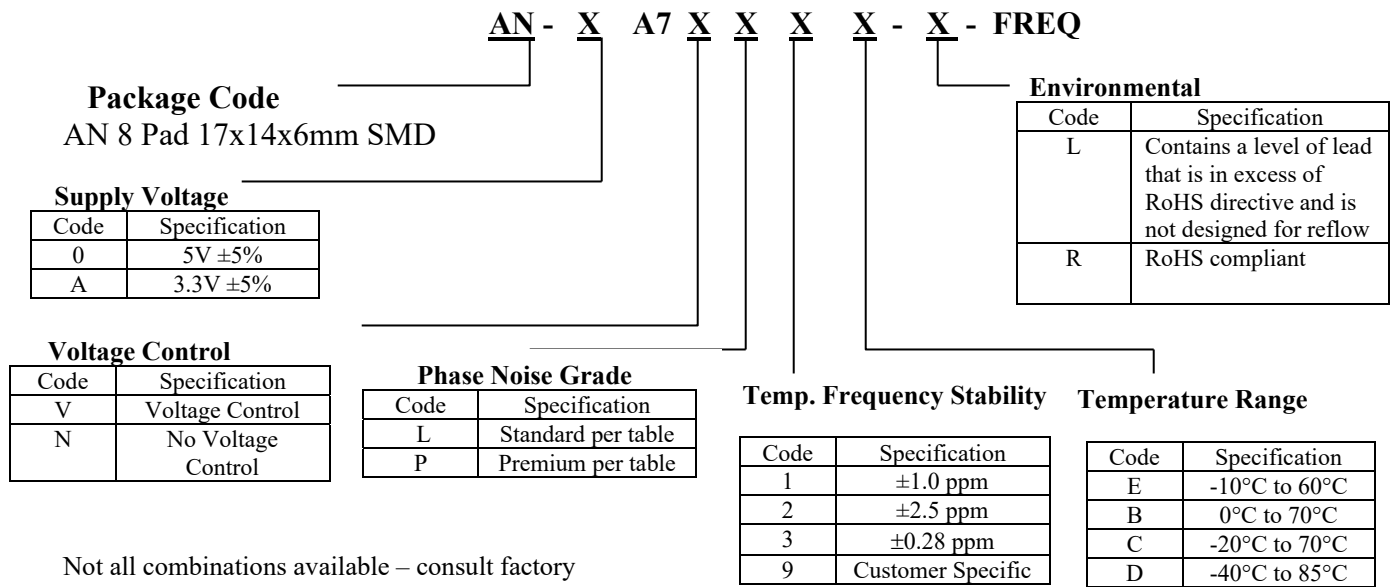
AN - X A7 X X X X - X - FREQ

Package Code
AN 8 Pad 17x14x6mm SMD

Supply Voltage

| Code | Specification |
|---|---|
| 0 | 5V ±5% |
| A | 3.3V ±5% |

Environmental

| Code | Specification |
|---|---|
| L | Contains a level of lead that is in excess of RoHS directive and is not designed for reflow |
| R | RoHS compliant |

Voltage Control

| Code | Specification |
|---|---|
| V | Voltage Control |
| N | No Voltage Control |

Phase Noise Grade

| Code | Specification |
|---|---|
| L | Standard per table |
| P | Premium per table |

Temp. Frequency Stability

| Code | Specification |
|---|---|
| 1 | ±1.0 ppm |
| 2 | ±2.5 ppm |
| 3 | ±0.28 ppm |
| 9 | Customer Specific |

Temperature Range

| Code | Specification |
|---|---|
| E | -10°C to 60°C |
| B | 0°C to 70°C |
| C | -20°C to 70°C |
| D | -40°C to 85°C |

Not all combinations available – consult factory